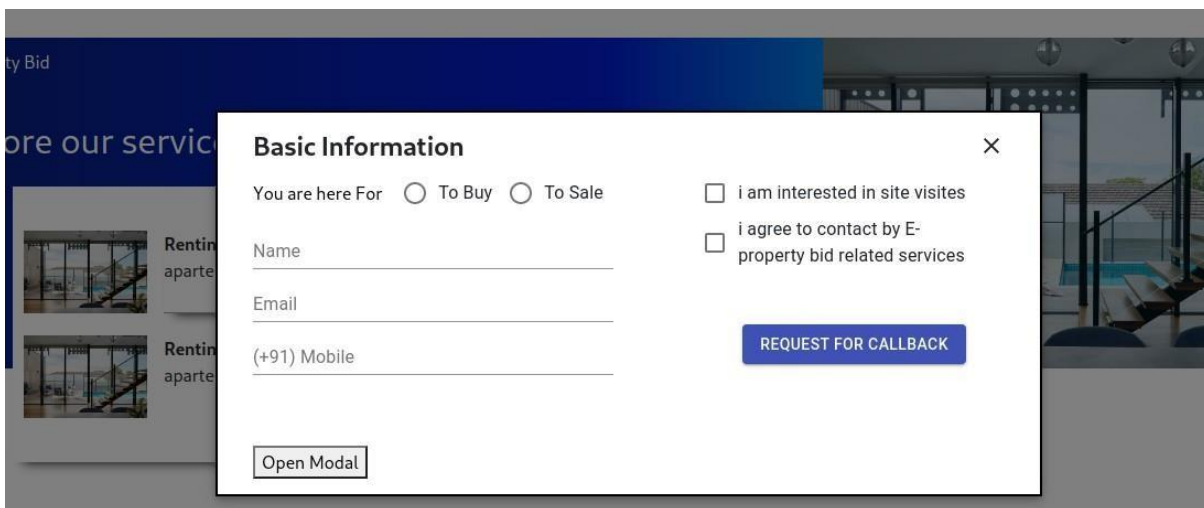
ty Bid

ore our servic

Rentin
aparte

Rentin
aparte

Basic Information

×

You are here For ◯ To Buy ◯ To Sale

Name

Email

(+91) Mobile

i am interested in site visites

i agree to contact by E-property bid related services

REQUEST FOR CALLBACK

Open Modal